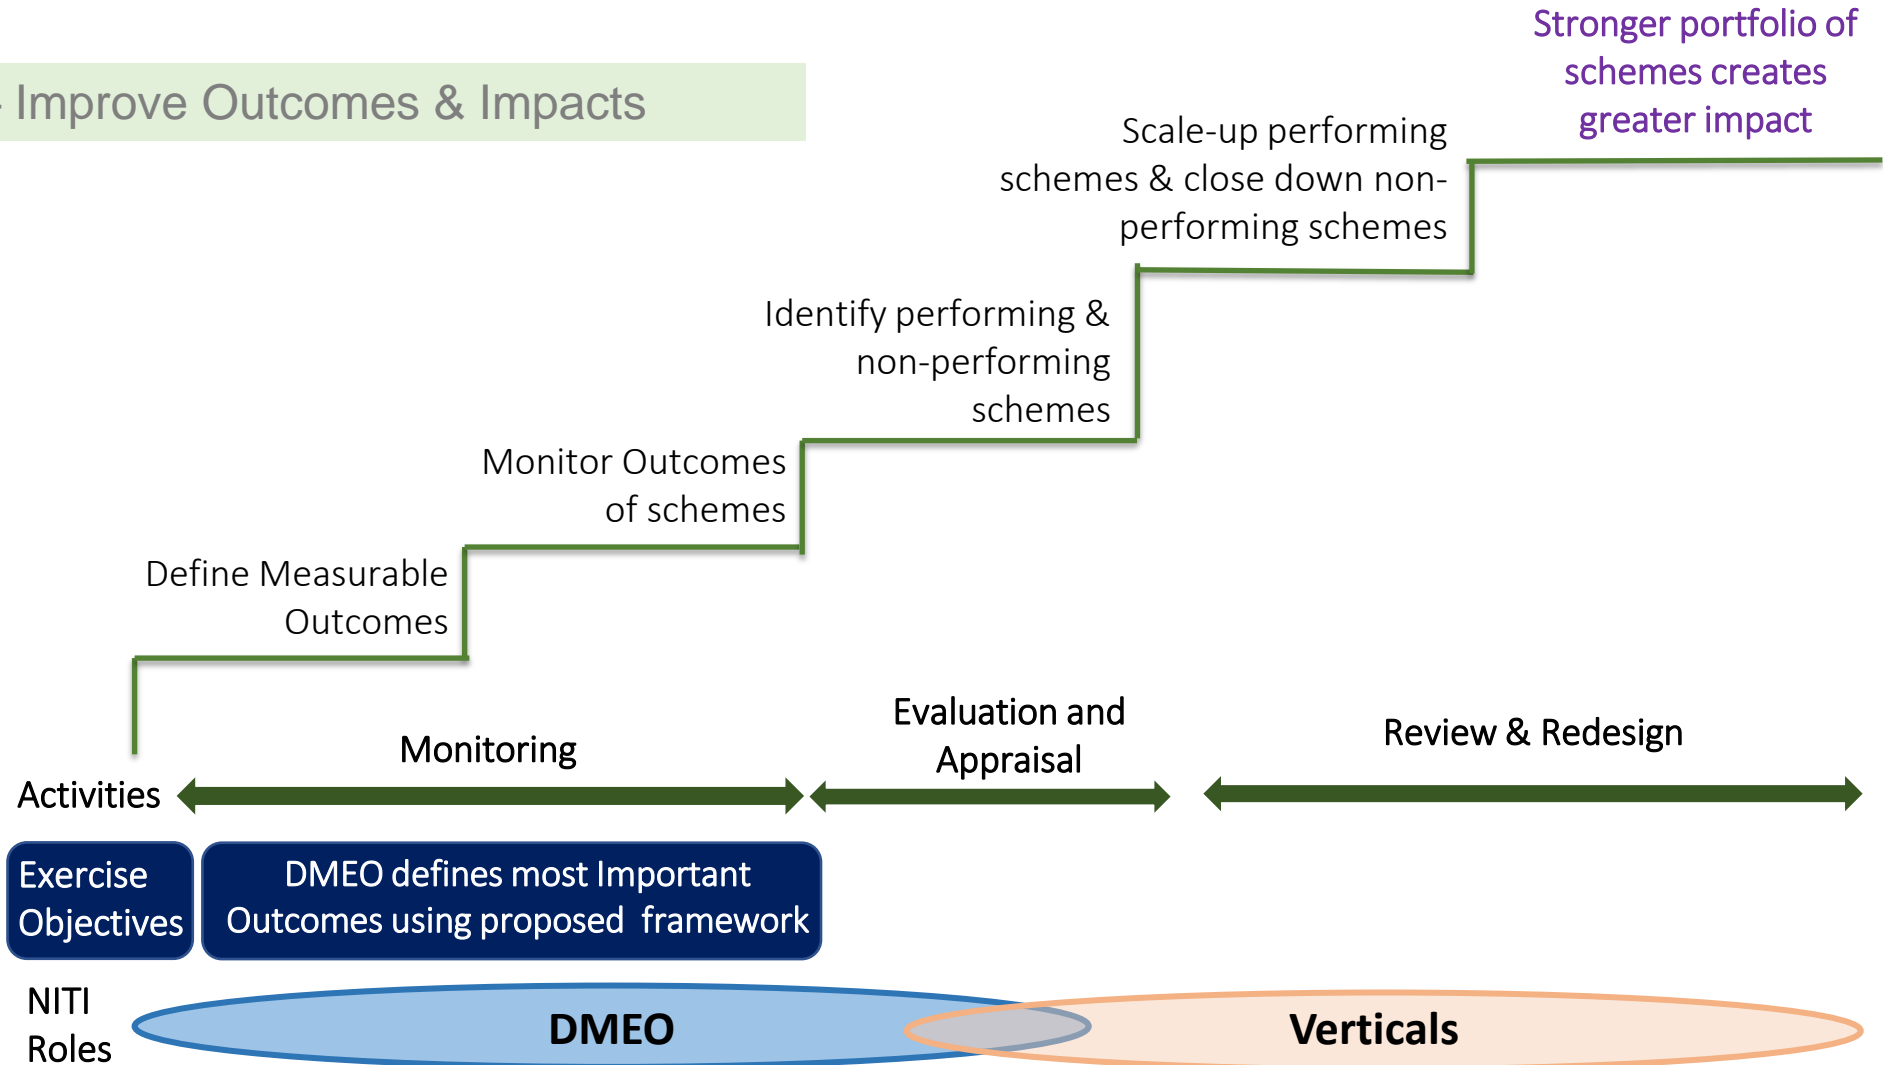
- Improve Outcomes & Impacts

Stronger portfolio of schemes creates greater impact

Scale-up performing schemes & close down non-performing schemes

Identify performing & non-performing schemes

Monitor Outcomes of schemes

Define Measurable Outcomes

Monitoring

Evaluation and Appraisal

Review & Redesign

Activities

Exercise Objectives

DMEO defines most Important Outcomes using proposed framework

NITI Roles

DMEO

Verticals